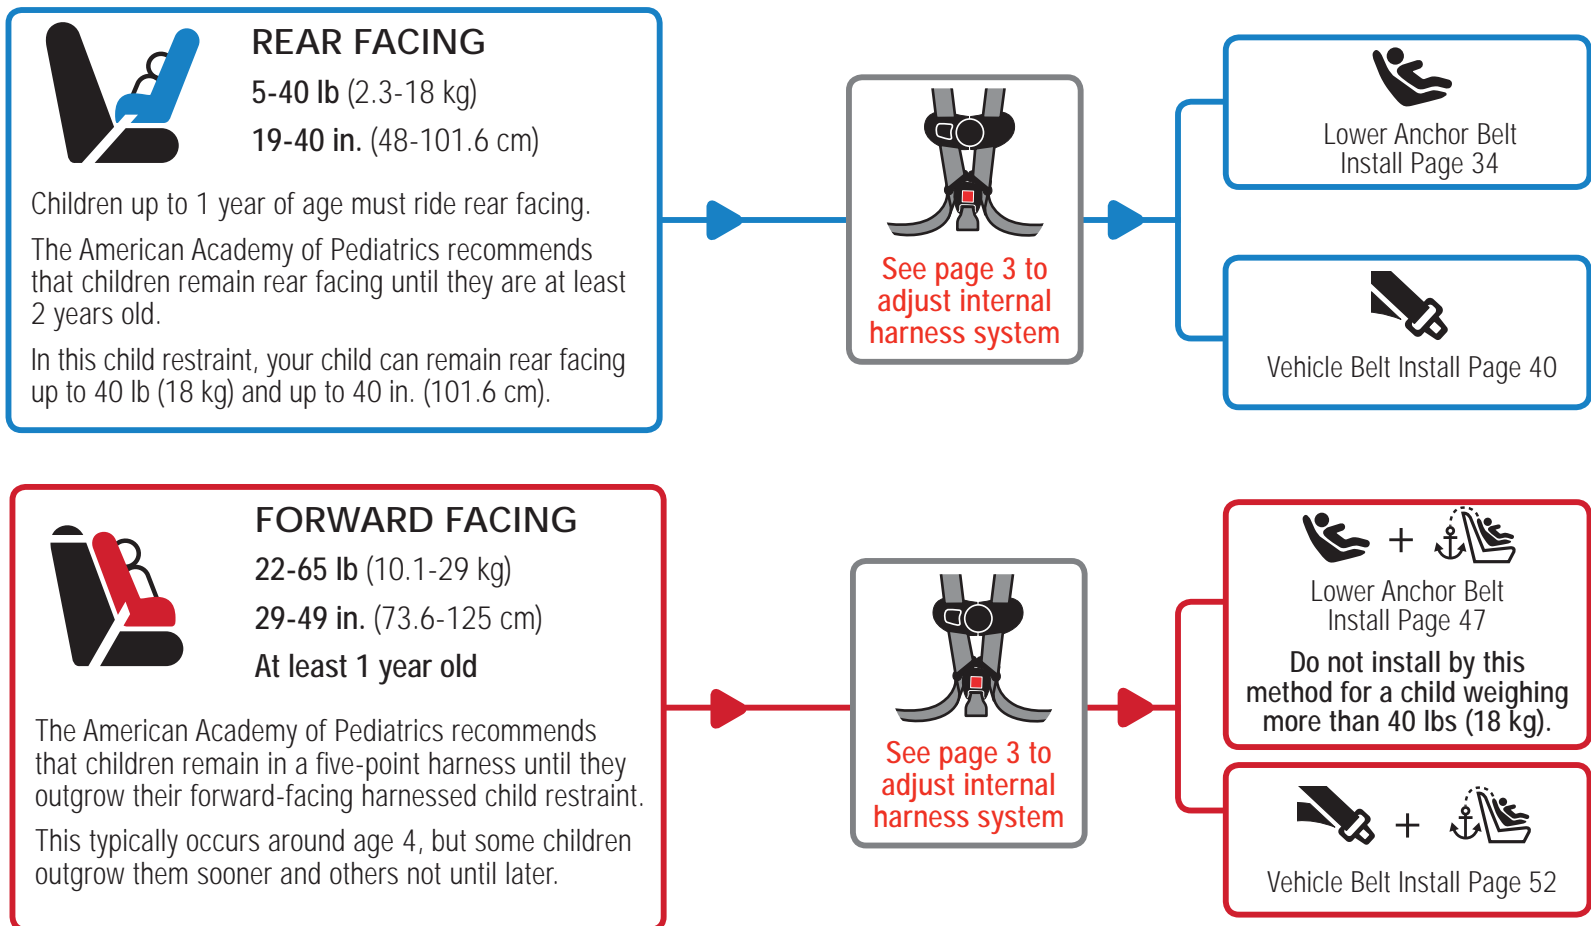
REAR FACING
5-40 lb (2.3-18 kg)
19-40 in. (48-101.6 cm)

Children up to 1 year of age must ride rear facing.

The American Academy of Pediatrics recommends that children remain rear facing until they are at least 2 years old.

In this child restraint, your child can remain rear facing up to 40 lb (18 kg) and up to 40 in. (101.6 cm).

See page 3 to adjust internal harness system

Lower Anchor Belt Install Page 34

Vehicle Belt Install Page 40

FORWARD FACING
22-65 lb (10.1-29 kg)
29-49 in. (73.6-125 cm)
At least 1 year old

The American Academy of Pediatrics recommends that children remain in a five-point harness until they outgrow their forward-facing harnessed child restraint.

This typically occurs around age 4, but some children outgrow them sooner and others not until later.

See page 3 to adjust internal harness system

+

Lower Anchor Belt Install Page 47

Do not install by this method for a child weighing more than 40 lbs (18 kg).

+

Vehicle Belt Install Page 52